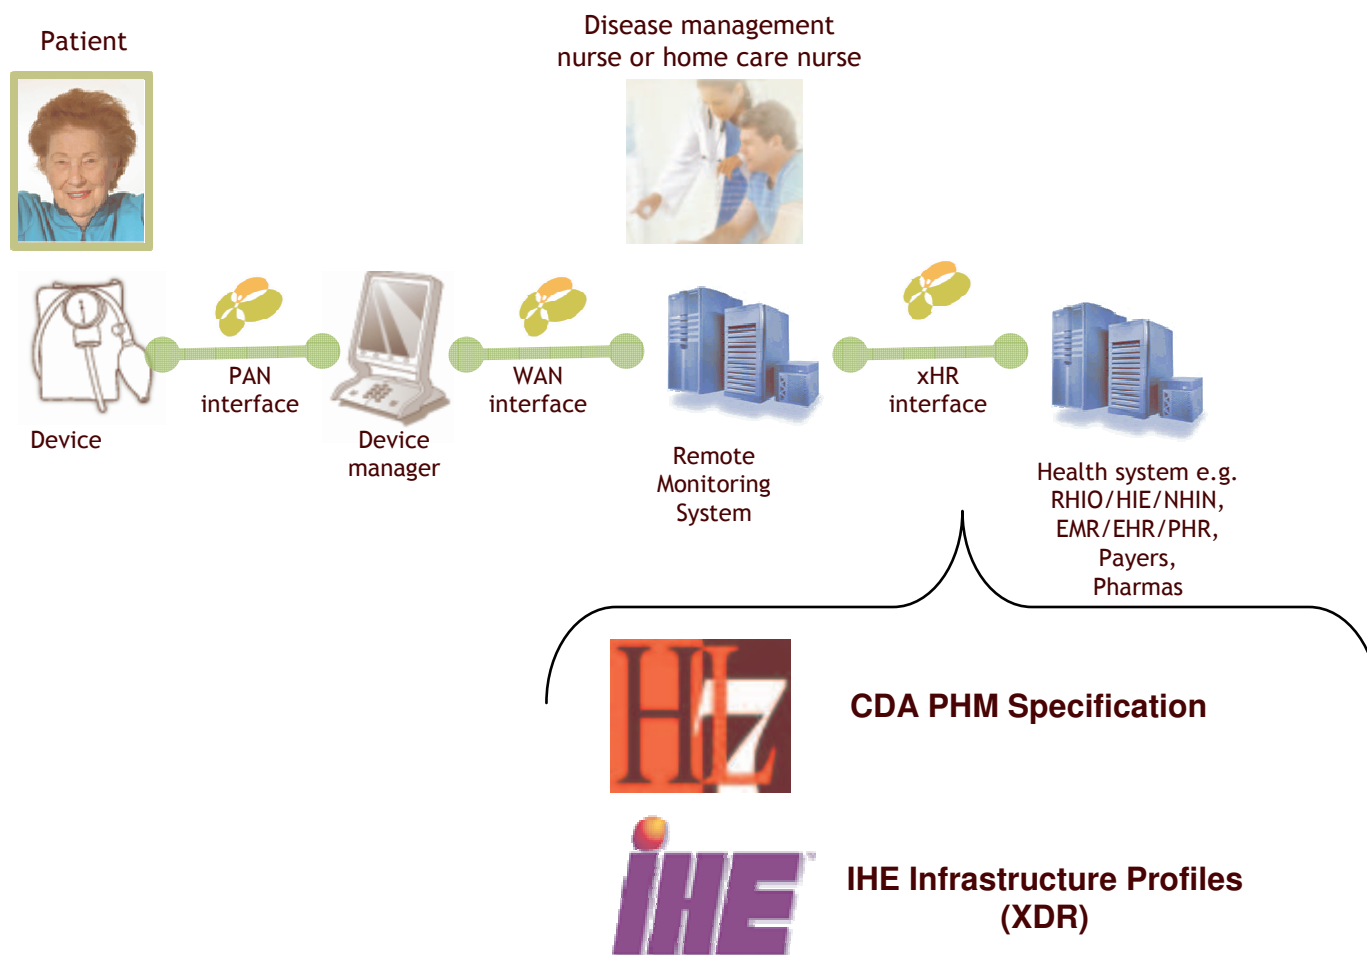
Patient

Disease management nurse or home care nurse

Device

PAN interface

Device manager

WAN interface

Remote Monitoring System

xHR interface

Health system e.g. RHIO/HIE/NHIN, EMR/EHR/PHR, Payers, Pharmas

HL7

CDA PHM Specification

IHE

IHE Infrastructure Profiles (XDR)